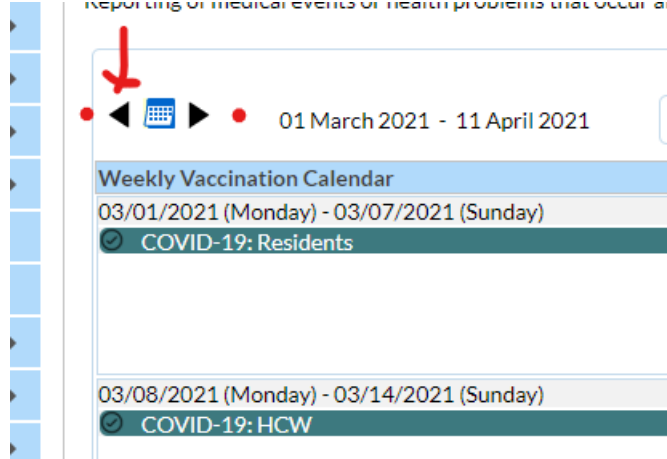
Reporting of medical events or health problems that occur a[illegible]

01 March 2021 - 11 April 2021

Weekly Vaccination Calendar

03/01/2021 (Monday) - 03/07/2021 (Sunday)

COVID-19: Residents

03/08/2021 (Monday) - 03/14/2021 (Sunday)

COVID-19: HCW